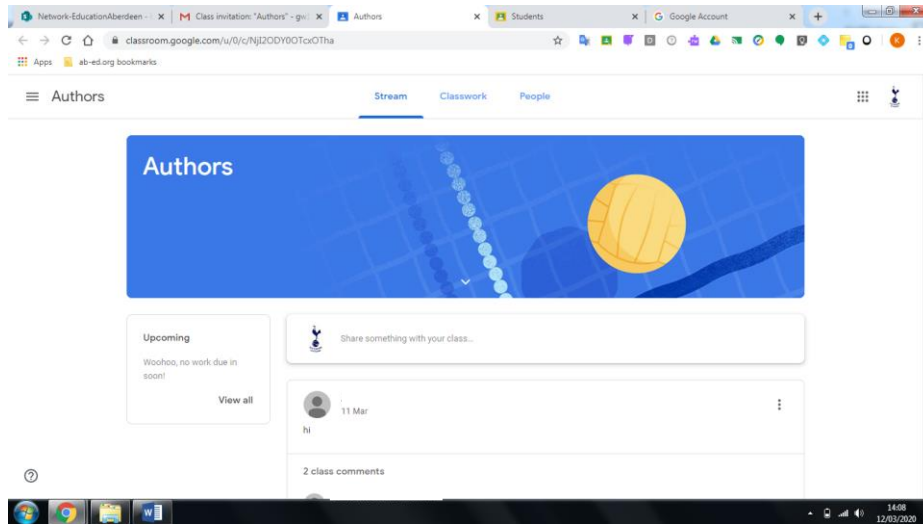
Network-EducationAberdeen - ✕ M Class invitation: "Authors" - gw ✕ Authors ✕ Students ✕ G Google Account ✕ +

classroom.google.com/u/0/c/NjI2ODY0OTcxOTha

Apps ab-ed.org bookmarks

Authors

Stream Classwork People

Authors

Upcoming

Woohoo, no work due in soon!

View all

Share something with your class...

11 Mar

hi

2 class comments

14:08
12/03/2020